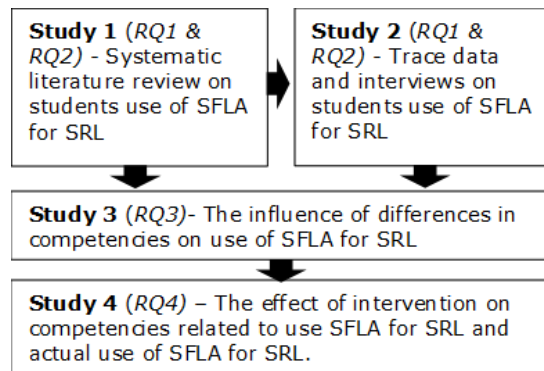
**Study 1** (*RQ1 & RQ2)* - Systematic literature review on students use of SFLA for SRL

**Study 2** (*RQ1 & RQ2)* - Trace data and interviews on students use of SFLA for SRL

**Study 3** (*RQ3*)- The influence of differences in competencies on use of SFLA for SRL

**Study 4** (*RQ4*) – The effect of intervention on competencies related to use SFLA for SRL and actual use of SFLA for SRL.